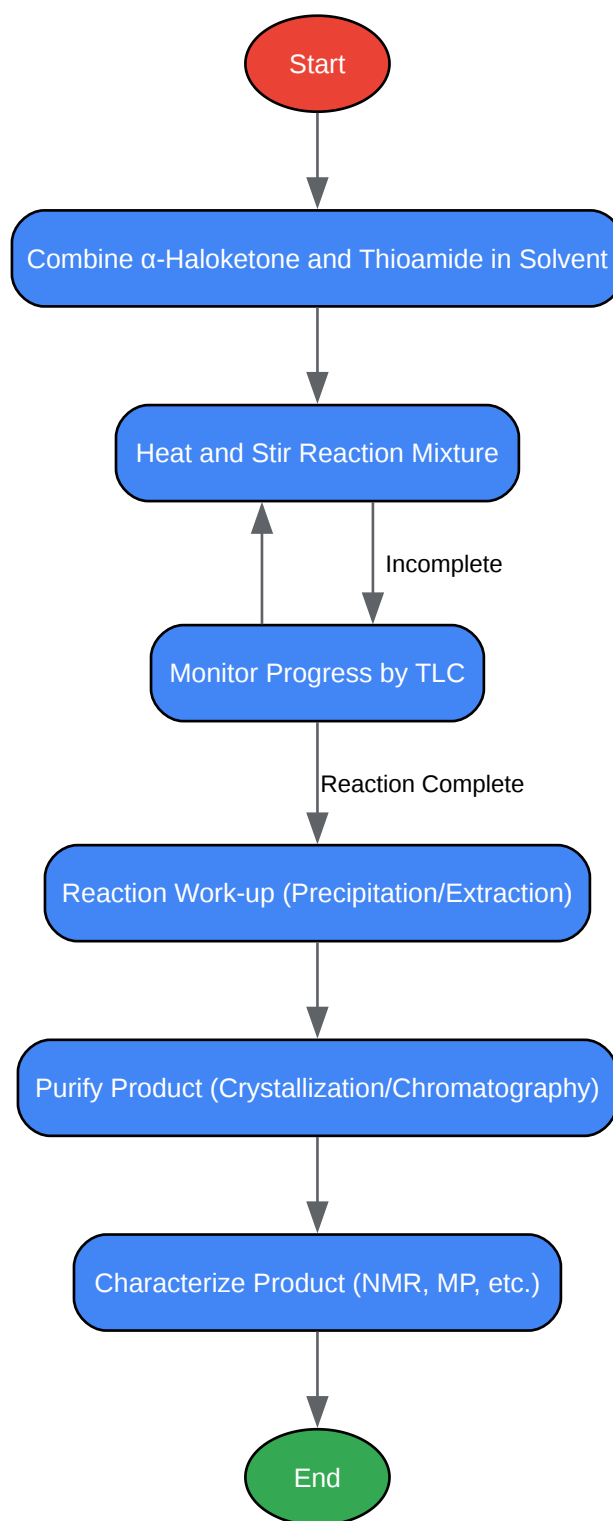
Start

Combine α-Haloketone and Thioamide in Solvent

Heat and Stir Reaction Mixture

Incomplete

Monitor Progress by TLC

Reaction Complete

Reaction Work-up (Precipitation/Extraction)

Purify Product (Crystallization/Chromatography)

Characterize Product (NMR, MP, etc.)

End